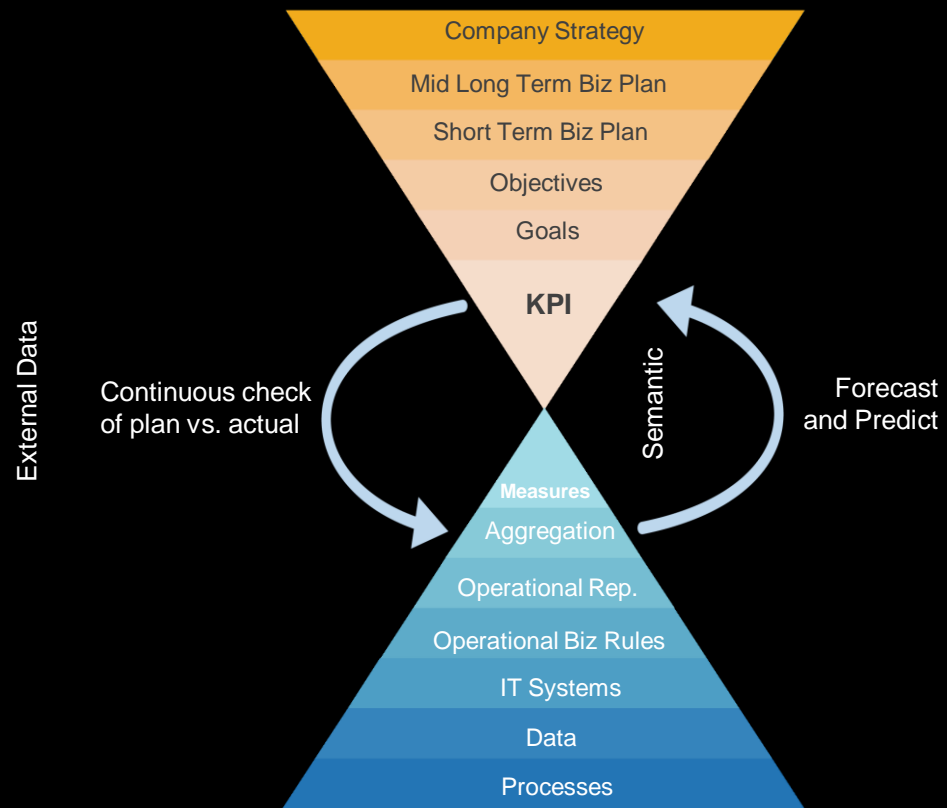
Company Strategy
Mid Long Term Biz Plan
Short Term Biz Plan
Objectives
Goals
KPI

External Data

Continuous check of plan vs. actual

Semantic

Forecast and Predict

Measures
Aggregation
Operational Rep.
Operational Biz Rules
IT Systems
Data
Processes